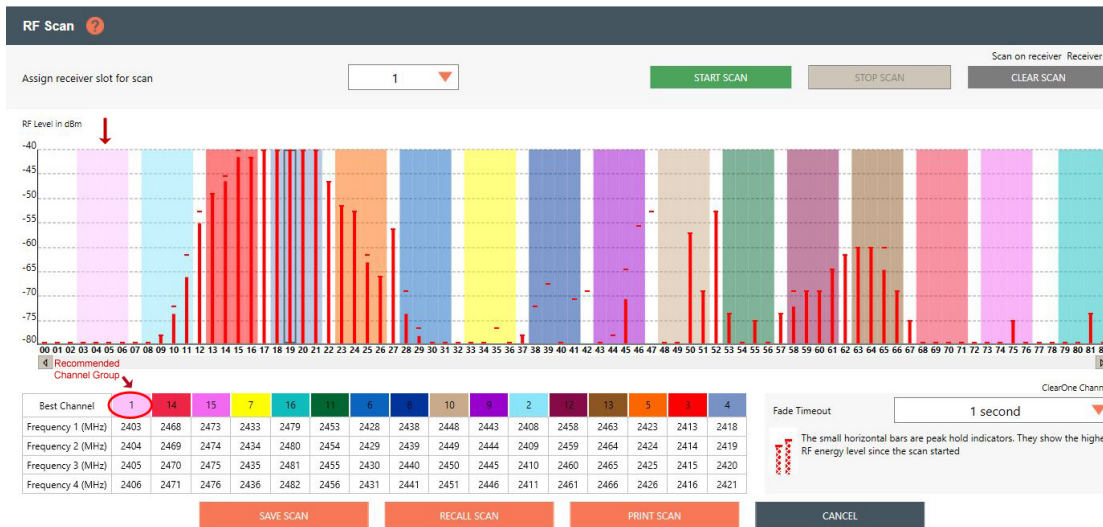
RF Scan ?

Scan on receiver Receiver

Assign receiver slot for scan 1

START SCAN STOP SCAN CLEAR SCAN

RF Level in dBm

-40
-45
-50
-55
-60
-65
-70
-75
-80

00 01 02 03 04 05 06 07 08 09 10 11 12 13 14 15 16 17 18 19 20 21 22 23 24 25 26 27 28 29 30 31 32 33 34 35 36 37 38 39 40 41 42 43 44 45 46 47 48 49 50 51 52 53 54 55 56 57 58 59 60 61 62 63 64 65 66 67 68 69 70 71 72 73 74 75 76 77 78 79 80 81 8

Recommended Channel Group

ClearOne Chann

| Best Channel | 1 | 14 | 15 | 7 | 16 | 11 | 6 | 8 | 10 | 9 | 2 | 12 | 13 | 5 | 3 | 4 |
|---|---|---|---|---|---|---|---|---|---|---|---|---|---|---|---|---|
| Frequency 1 (MHz) | 2403 | 2468 | 2473 | 2433 | 2479 | 2453 | 2428 | 2438 | 2448 | 2443 | 2408 | 2458 | 2463 | 2423 | 2413 | 2418 |
| Frequency 2 (MHz) | 2404 | 2469 | 2474 | 2434 | 2480 | 2454 | 2429 | 2439 | 2449 | 2444 | 2409 | 2459 | 2464 | 2424 | 2414 | 2419 |
| Frequency 3 (MHz) | 2405 | 2470 | 2475 | 2435 | 2481 | 2455 | 2430 | 2440 | 2450 | 2445 | 2410 | 2460 | 2465 | 2425 | 2415 | 2420 |
| Frequency 4 (MHz) | 2406 | 2471 | 2476 | 2436 | 2482 | 2456 | 2431 | 2441 | 2451 | 2446 | 2411 | 2461 | 2466 | 2426 | 2416 | 2421 |

Fade Timeout 1 second

The small horizontal bars are peak hold indicators. They show the highe RF energy level since the scan started

SAVE SCAN RECALL SCAN PRINT SCAN CANCEL